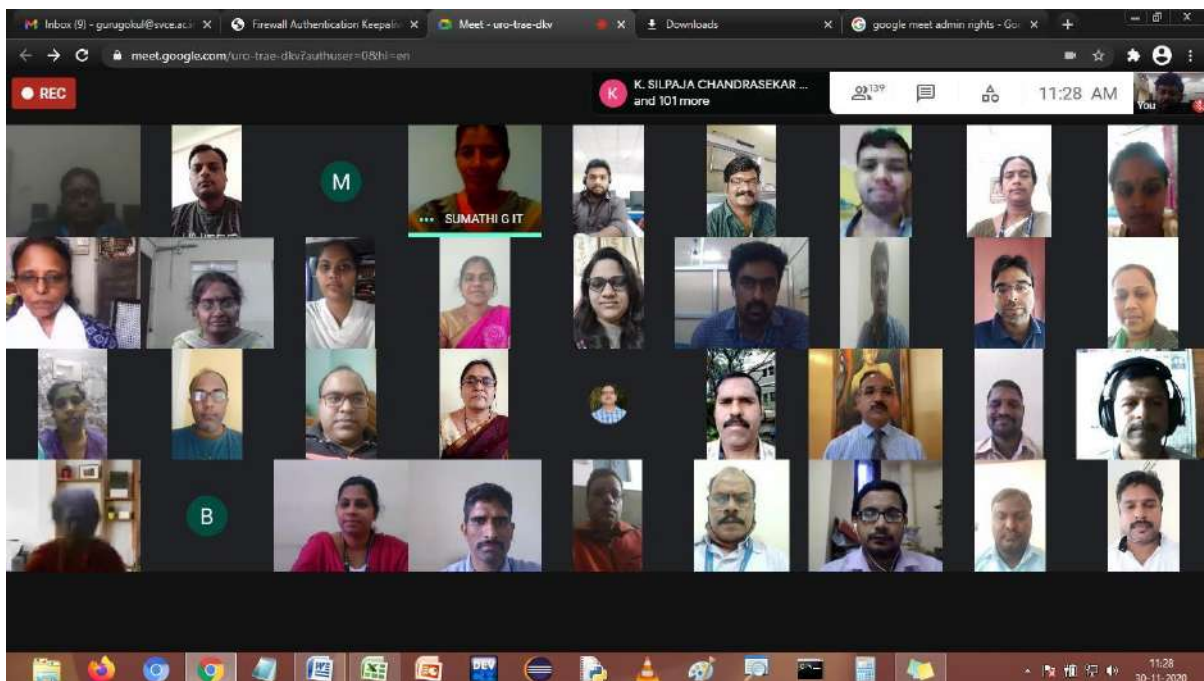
M Inbox (9) - gurugokul@svce.ac.i ×
Firewall Authentication Keepaliv ×
Meet - uro-trae-dkv
×
Downloads ×
google meet admin rights - Go ×
+

meet.google.com/uro-trae-dkv?authuser=0&hl=en

REC

K. SILPAJA CHANDRASEKAR ... and 101 more

139

11:28 AM

You

M

SUMATHI G IT

B

11:28
30-11-2020